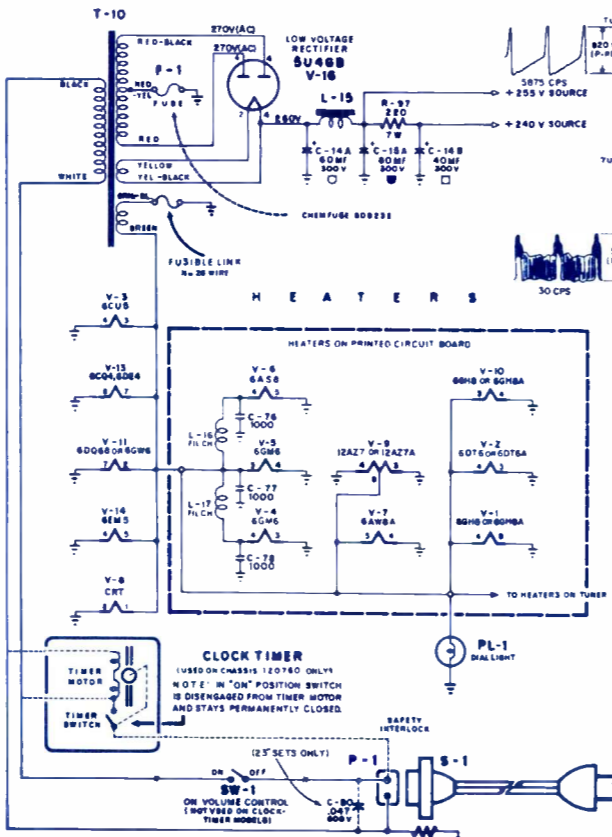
T-10
RED-BLACK
270V(AC)
270V(AC)
LOW VOLTAGE RECTIFIER
5U4GB
V-16
BLACK
F-1
-TEL
FUSE
RED
260V
L-15
R-97
220
7W
+ 255 V SOURCE
+ 240 V SOURCE
C-14A
60MF
300V
C-18A
60MF
300V
C-14B
40MF
300V
5875 CPS
820
(P-P)
WHITE
YELLOW
YEL-BLACK
GRN-BL
GREEN
CHEMFUSE 808232
FUSIBLE LINK
No 26 WIRE
30 CPS
H E A T E R S
V-3
6CU5
V-13
6CQ4,6DE4
V-11
6DQ6B OR 6GW6
V-14
6EM5
V-8
CRT
HEATERS ON PRINTED CIRCUIT BOARD
V-6
6AS8
C-76
1000
L-16
FILCH
V-5
6GM6
C-77
1000
L-17
FILCH
V-4
6GM6
C-78
1000
V-9
12AZ7 OR 12AZ7A
V-7
6AW8A
V-10
6GH8 OR 6GH8A
V-2
6DT6 OR 6DT6A
V-1
6GH8 OR 6GH8A
TO HEATERS OF TUNER
PL-1
DIAL LIGHT
CLOCK TIMER
(USED ON CHASSIS 120760 ONLY)
NOTE: IN "ON" POSITION SWITCH IS DISENGAGED FROM TIMER MOTOR AND STAYS PERMANENTLY CLOSED.
TIMER MOTOR
TIMER SWITCH
SAFETY INTERLOCK
(23" SETS ONLY)
P-1
S-1
ON
OFF
SW-1
ON VOLUME CONTROL (NOT USED ON CLOCK-TIMER MODELS)
C-80
.047
600V